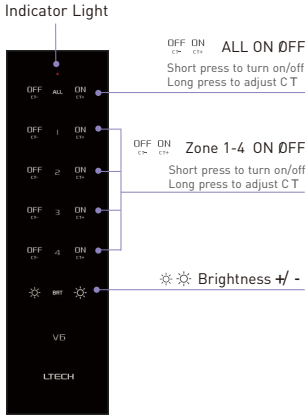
Indicator Light

OFF CT- ALL ON CT+

OFF CT- 1 ON CT+

OFF CT- 2 ON CT+

OFF CT- 3 ON CT+

OFF CT- 4 ON CT+

BRT

V6

LTECH

OFF CT- ON CT+ ALL ON OFF

Short press to turn on/off
Long press to adjust CT

OFF CT- ON CT+ Zone 1-4 ON OFF

Short press to turn on/off
Long press to adjust CT

Brightness +/ -